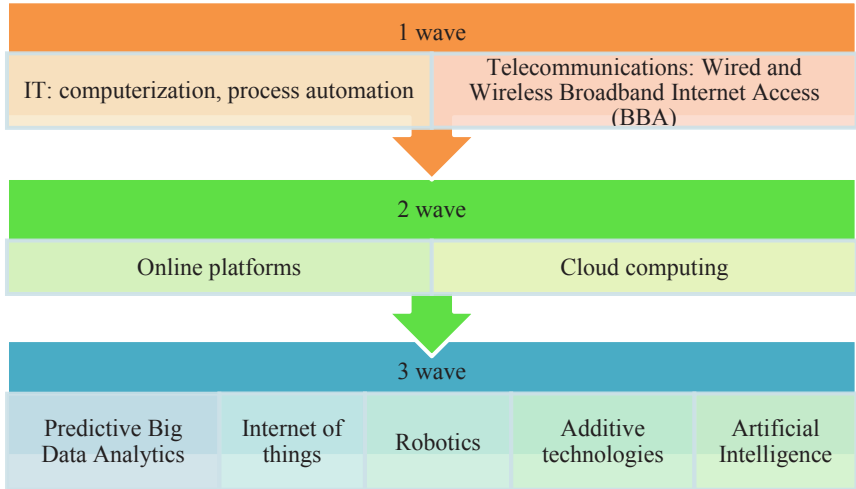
1 wave

IT: computerization, process automation

Telecommunications: Wired and Wireless Broadband Internet Access (BBA)

2 wave

Online platforms

Cloud computing

3 wave

Predictive Big Data Analytics

Internet of things

Robotics

Additive technologies

Artificial Intelligence